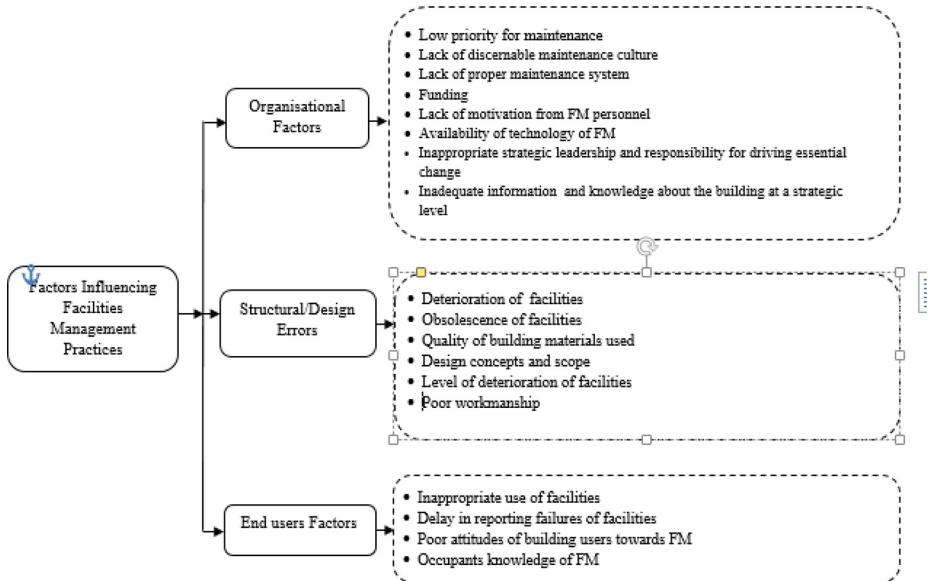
Factors Influencing Facilities Management Practices

Organisational Factors

- Low priority for maintenance
- Lack of discernable maintenance culture
- Lack of proper maintenance system
- Funding
- Lack of motivation from FM personnel
- Availability of technology of FM
- Inappropriate strategic leadership and responsibility for driving essential change
- Inadequate information and knowledge about the building at a strategic level

Structural/Design Errors

- Deterioration of facilities
- Obsolescence of facilities
- Quality of building materials used
- Design concepts and scope
- Level of deterioration of facilities
- Poor workmanship

End users Factors

- Inappropriate use of facilities
- Delay in reporting failures of facilities
- Poor attitudes of building users towards FM
- Occupants knowledge of FM